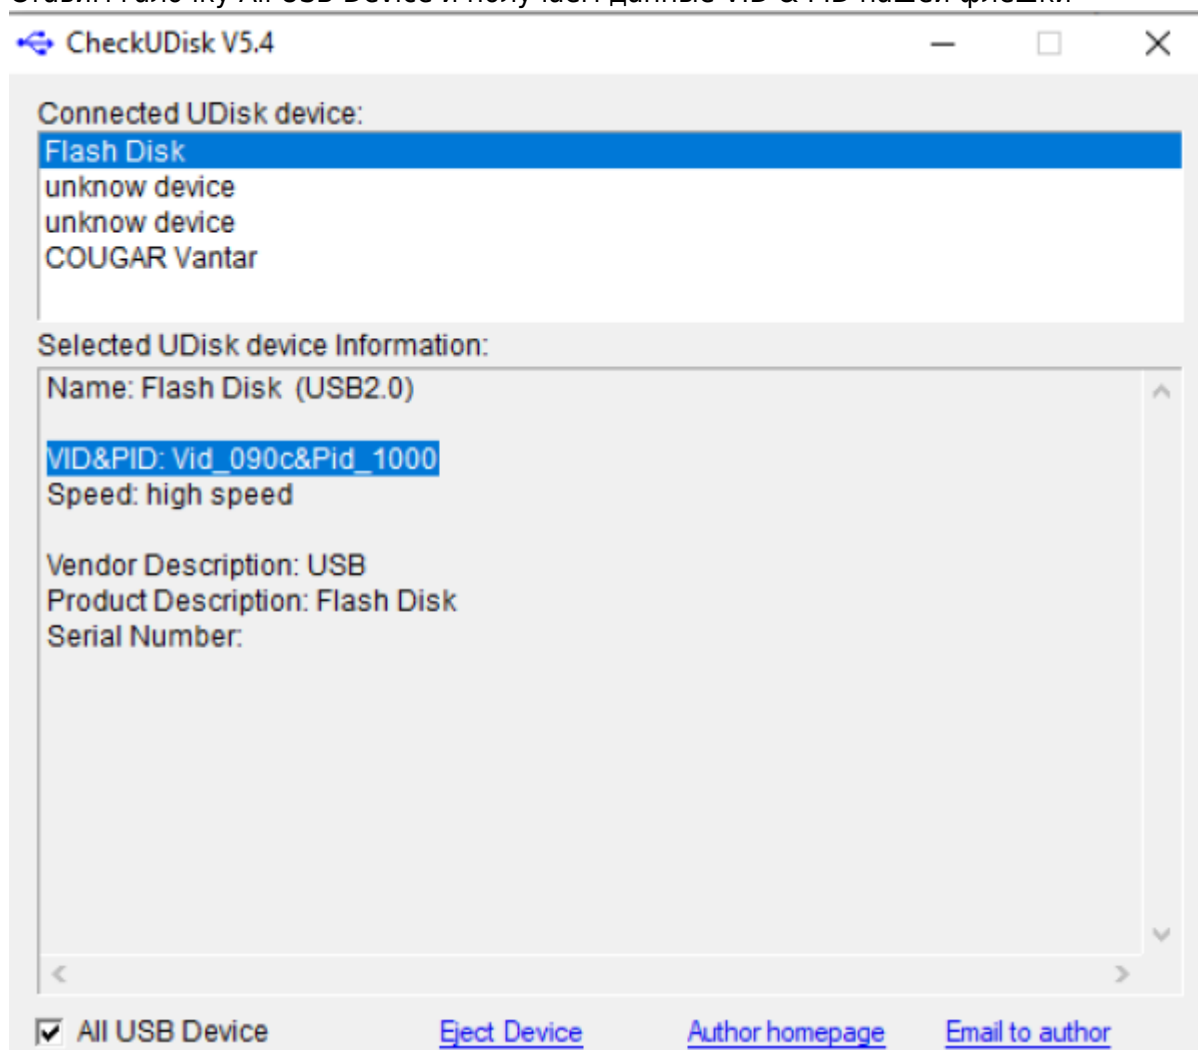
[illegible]

CheckUDisk V5.4

Connected UDisk device:
Flash Disk
unknow device
unknow device
COUGAR Vantar

Selected UDisk device Information:
Name: Flash Disk (USB2.0)

VID&PID: Vid_090c&Pid_1000
Speed: high speed

Vendor Description: USB
Product Description: Flash Disk
Serial Number:

All USB Device
Eject Device
Author homepage
Email to author